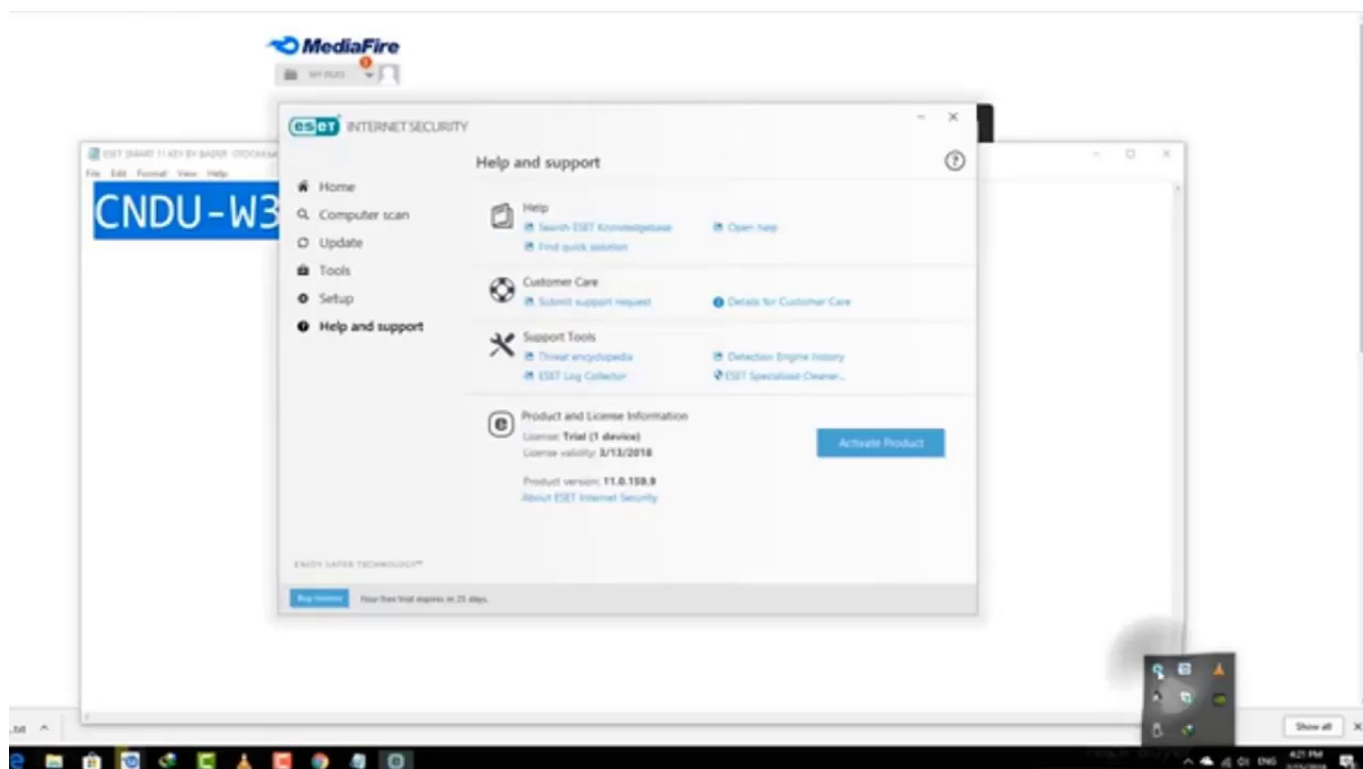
MediaFire

MY FILES

eset INTERNET SECURITY

ESET SMART 11 KEY BY BADER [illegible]

File Edit Format View Help

CNDU-W3

Help and support

Home
Computer scan
Update
Tools
Setup
Help and support

Help
Search ESET Knowledgebase
Open help
Find quick solution

Customer Care
Submit support request
Details for Customer Care

Support Tools
Threat encyclopedia
Detection Engine history
ESET Log Collector
ESET Specialized Cleaner...

Product and License Information
License: Trial (1 device)
License validity: 3/13/2018

Activate Product

Product version: 11.0.159.9
About ESET Internet Security

ENJOY SAFER TECHNOLOGY™

Buy license
Your free trial expires in 25 days.

Show all

.txt

4:21 PM

ENG